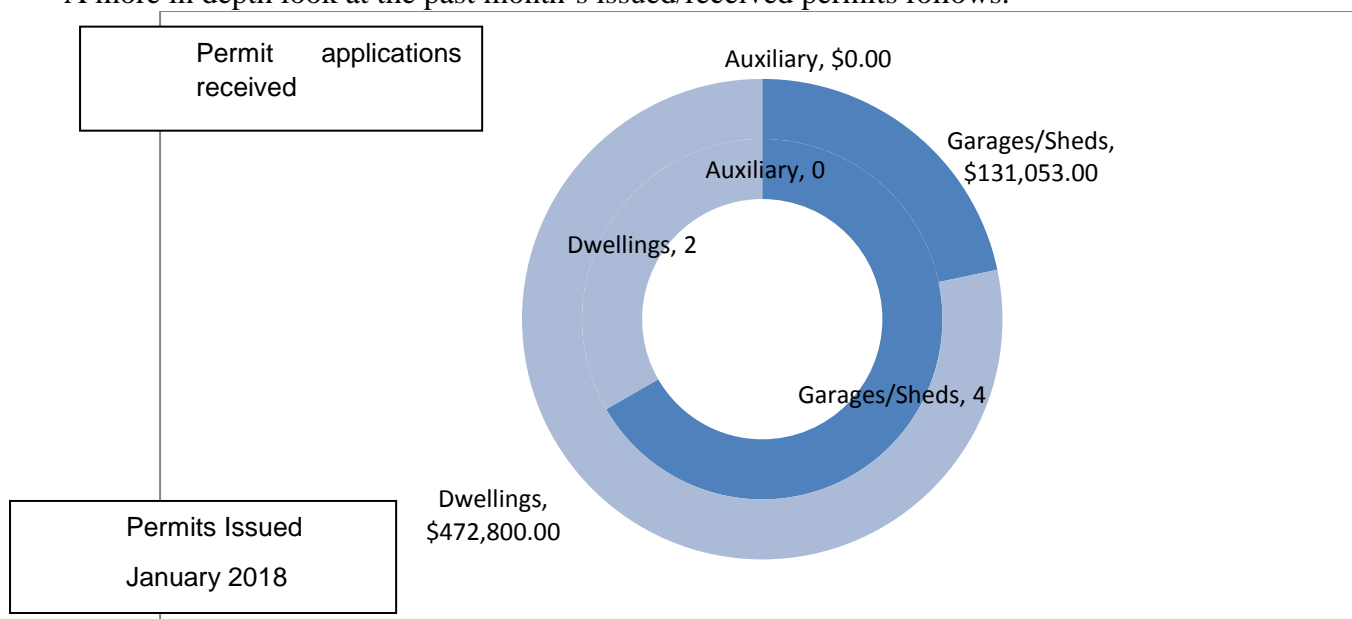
A more in depth look at the past month's issued/received permits follows.

Permit applications received

Auxiliary, $0.00

Garages/Sheds, $131,053.00

Auxiliary, 0

Dwellings, 2

Garages/Sheds, 4

Dwellings, $472,800.00

Permits Issued

January 2018